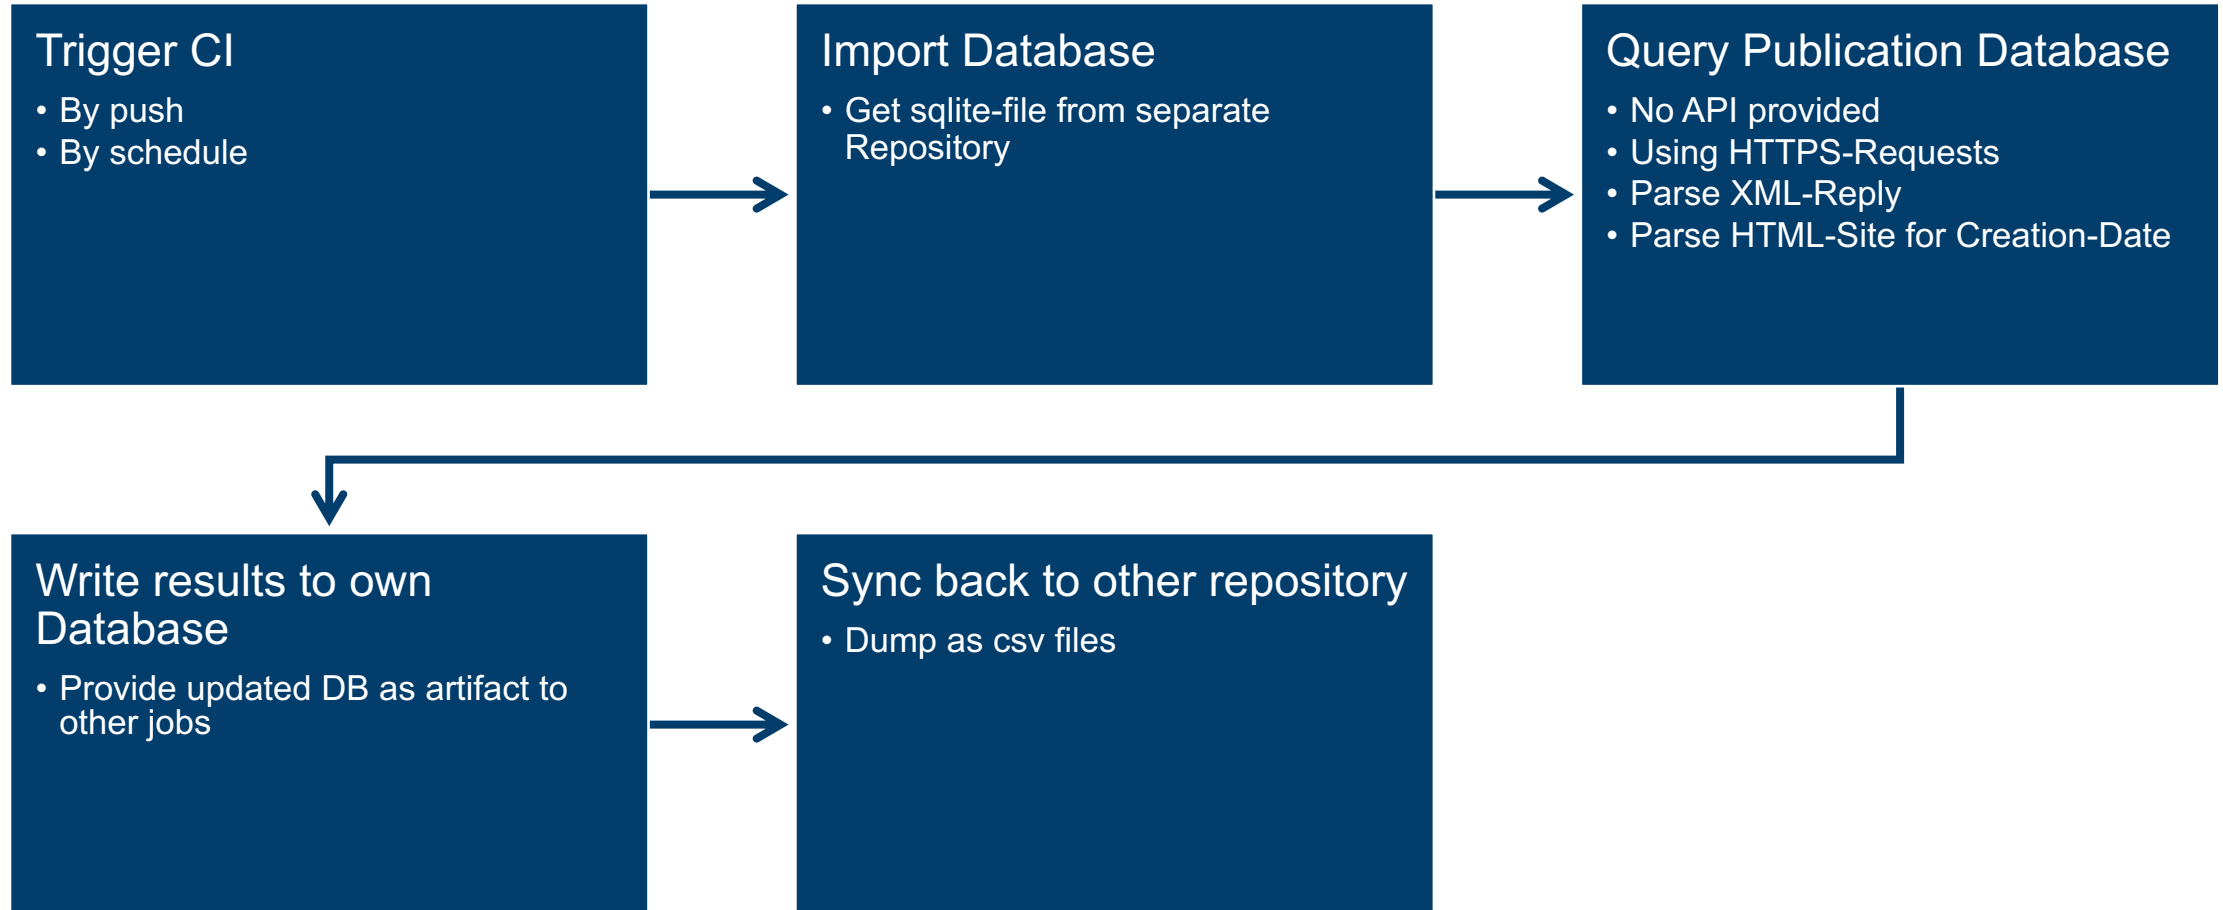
Trigger CI
• By push
• By schedule

Import Database
• Get sqlite-file from separate Repository

Query Publication Database
• No API provided
• Using HTTPS-Requests
• Parse XML-Reply
• Parse HTML-Site for Creation-Date

Write results to own Database
• Provide updated DB as artifact to other jobs

Sync back to other repository
• Dump as csv files